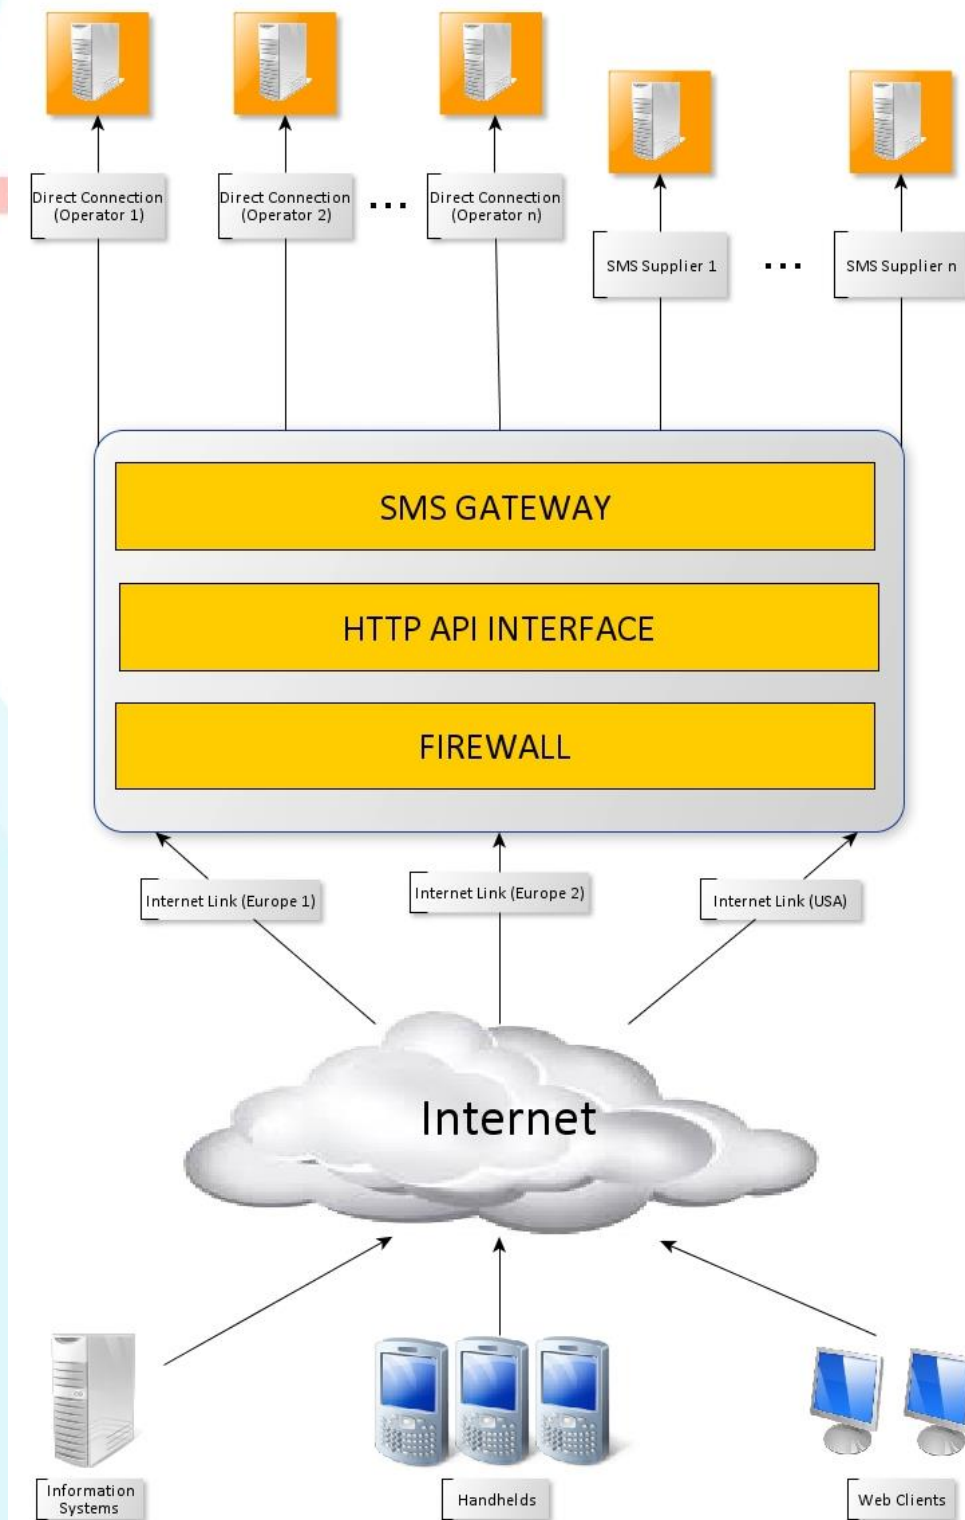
Direct Connection (Operator 1)

Direct Connection (Operator 2)

...

Direct Connection (Operator n)

SMS Supplier 1

...

SMS Supplier n

SMS GATEWAY

HTTP API INTERFACE

FIREWALL

Internet Link (Europe 1)

Internet Link (Europe 2)

Internet Link (USA)

Internet

Information Systems

Handhelds

Web Clients